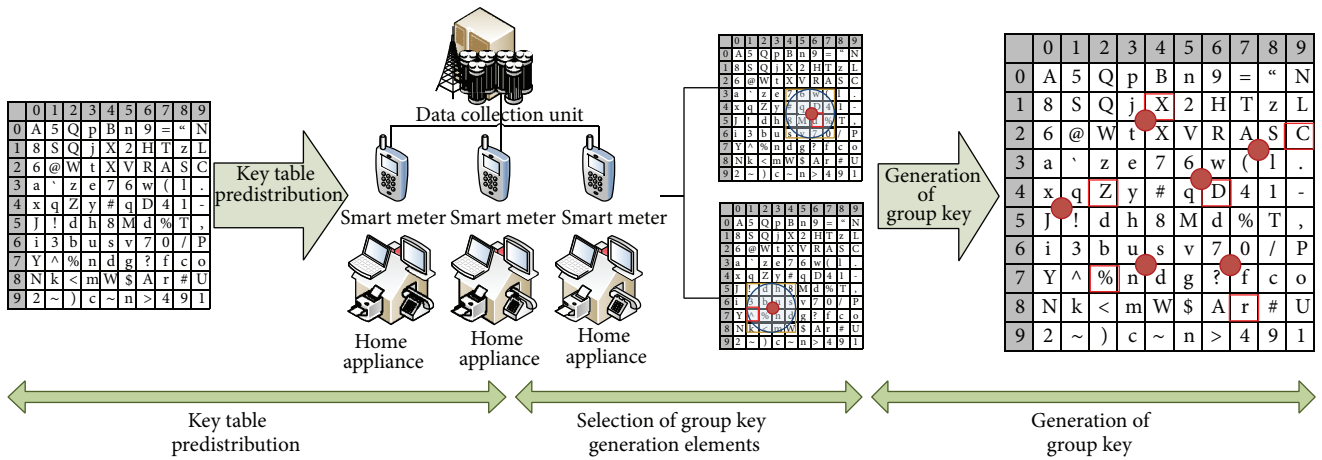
| | 0 | 1 | 2 | 3 | 4 | 5 | 6 | 7 | 8 | 9 |
|---|---|---|---|---|---|---|---|---|---|---|
| 0 | A | 5 | Q | p | B | n | 9 | = | “ | N |
| 1 | 8 | S | Q | j | X | 2 | H | T | z | L |
| 2 | 6 | @ | W | t | X | V | R | A | S | C |
| 3 | a | ` | z | e | 7 | 6 | w | ( | l | . |
| 4 | x | q | Z | y | # | q | D | 4 | 1 | - |
| 5 | J | ! | d | h | 8 | M | d | % | T | , |
| 6 | i | 3 | b | u | s | v | 7 | 0 | / | P |
| 7 | Y | ^ | % | n | d | g | ? | f | c | o |
| 8 | N | k | < | m | W | $ | A | r | # | U |
| 9 | 2 | ~ | ) | c | ~ | n | > | 4 | 9 | 1 |

Key table predistribution

Data collection unit

Smart meter Smart meter Smart meter

Home appliance Home appliance Home appliance

| | 0 | 1 | 2 | 3 | 4 | 5 | 6 | 7 | 8 | 9 |
|---|---|---|---|---|---|---|---|---|---|---|
| 0 | A | 5 | Q | p | B | n | 9 | = | “ | N |
| 1 | 8 | S | Q | j | X | 2 | H | T | z | L |
| 2 | 6 | @ | W | t | X | V | R | A | S | C |
| 3 | a | ` | z | e | 7 | 6 | w | ( | l | . |
| 4 | x | q | Z | y | # | q | D | 4 | 1 | - |
| 5 | J | ! | d | h | 8 | M | d | % | T | , |
| 6 | i | 3 | b | u | s | v | 7 | 0 | / | P |
| 7 | Y | ^ | % | n | d | g | ? | f | c | o |
| 8 | N | k | < | m | W | $ | A | r | # | U |
| 9 | 2 | ~ | ) | c | ~ | n | > | 4 | 9 | 1 |

| | 0 | 1 | 2 | 3 | 4 | 5 | 6 | 7 | 8 | 9 |
|---|---|---|---|---|---|---|---|---|---|---|
| 0 | A | 5 | Q | p | B | n | 9 | = | “ | N |
| 1 | 8 | S | Q | j | X | 2 | H | T | z | L |
| 2 | 6 | @ | W | t | X | V | R | A | S | C |
| 3 | a | ` | z | e | 7 | 6 | w | ( | l | . |
| 4 | x | q | Z | y | # | q | D | 4 | 1 | - |
| 5 | J | ! | d | h | 8 | M | d | % | T | , |
| 6 | i | 3 | b | u | s | v | 7 | 0 | / | P |
| 7 | Y | ^ | % | n | d | g | ? | f | c | o |
| 8 | N | k | < | m | W | $ | A | r | # | U |
| 9 | 2 | ~ | ) | c | ~ | n | > | 4 | 9 | 1 |

Generation of group key

| | 0 | 1 | 2 | 3 | 4 | 5 | 6 | 7 | 8 | 9 |
|---|---|---|---|---|---|---|---|---|---|---|
| 0 | A | 5 | Q | p | B | n | 9 | = | “ | N |
| 1 | 8 | S | Q | j | X | 2 | H | T | z | L |
| 2 | 6 | @ | W | t | X | V | R | A | S | C |
| 3 | a | ` | z | e | 7 | 6 | w | ( | l | . |
| 4 | x | q | Z | y | # | q | D | 4 | 1 | - |
| 5 | J | ! | d | h | 8 | M | d | % | T | , |
| 6 | i | 3 | b | u | s | v | 7 | 0 | / | P |
| 7 | Y | ^ | % | n | d | g | ? | f | c | o |
| 8 | N | k | < | m | W | $ | A | r | # | U |
| 9 | 2 | ~ | ) | c | ~ | n | > | 4 | 9 | 1 |

Key table predistribution

Selection of group key generation elements

Generation of group key